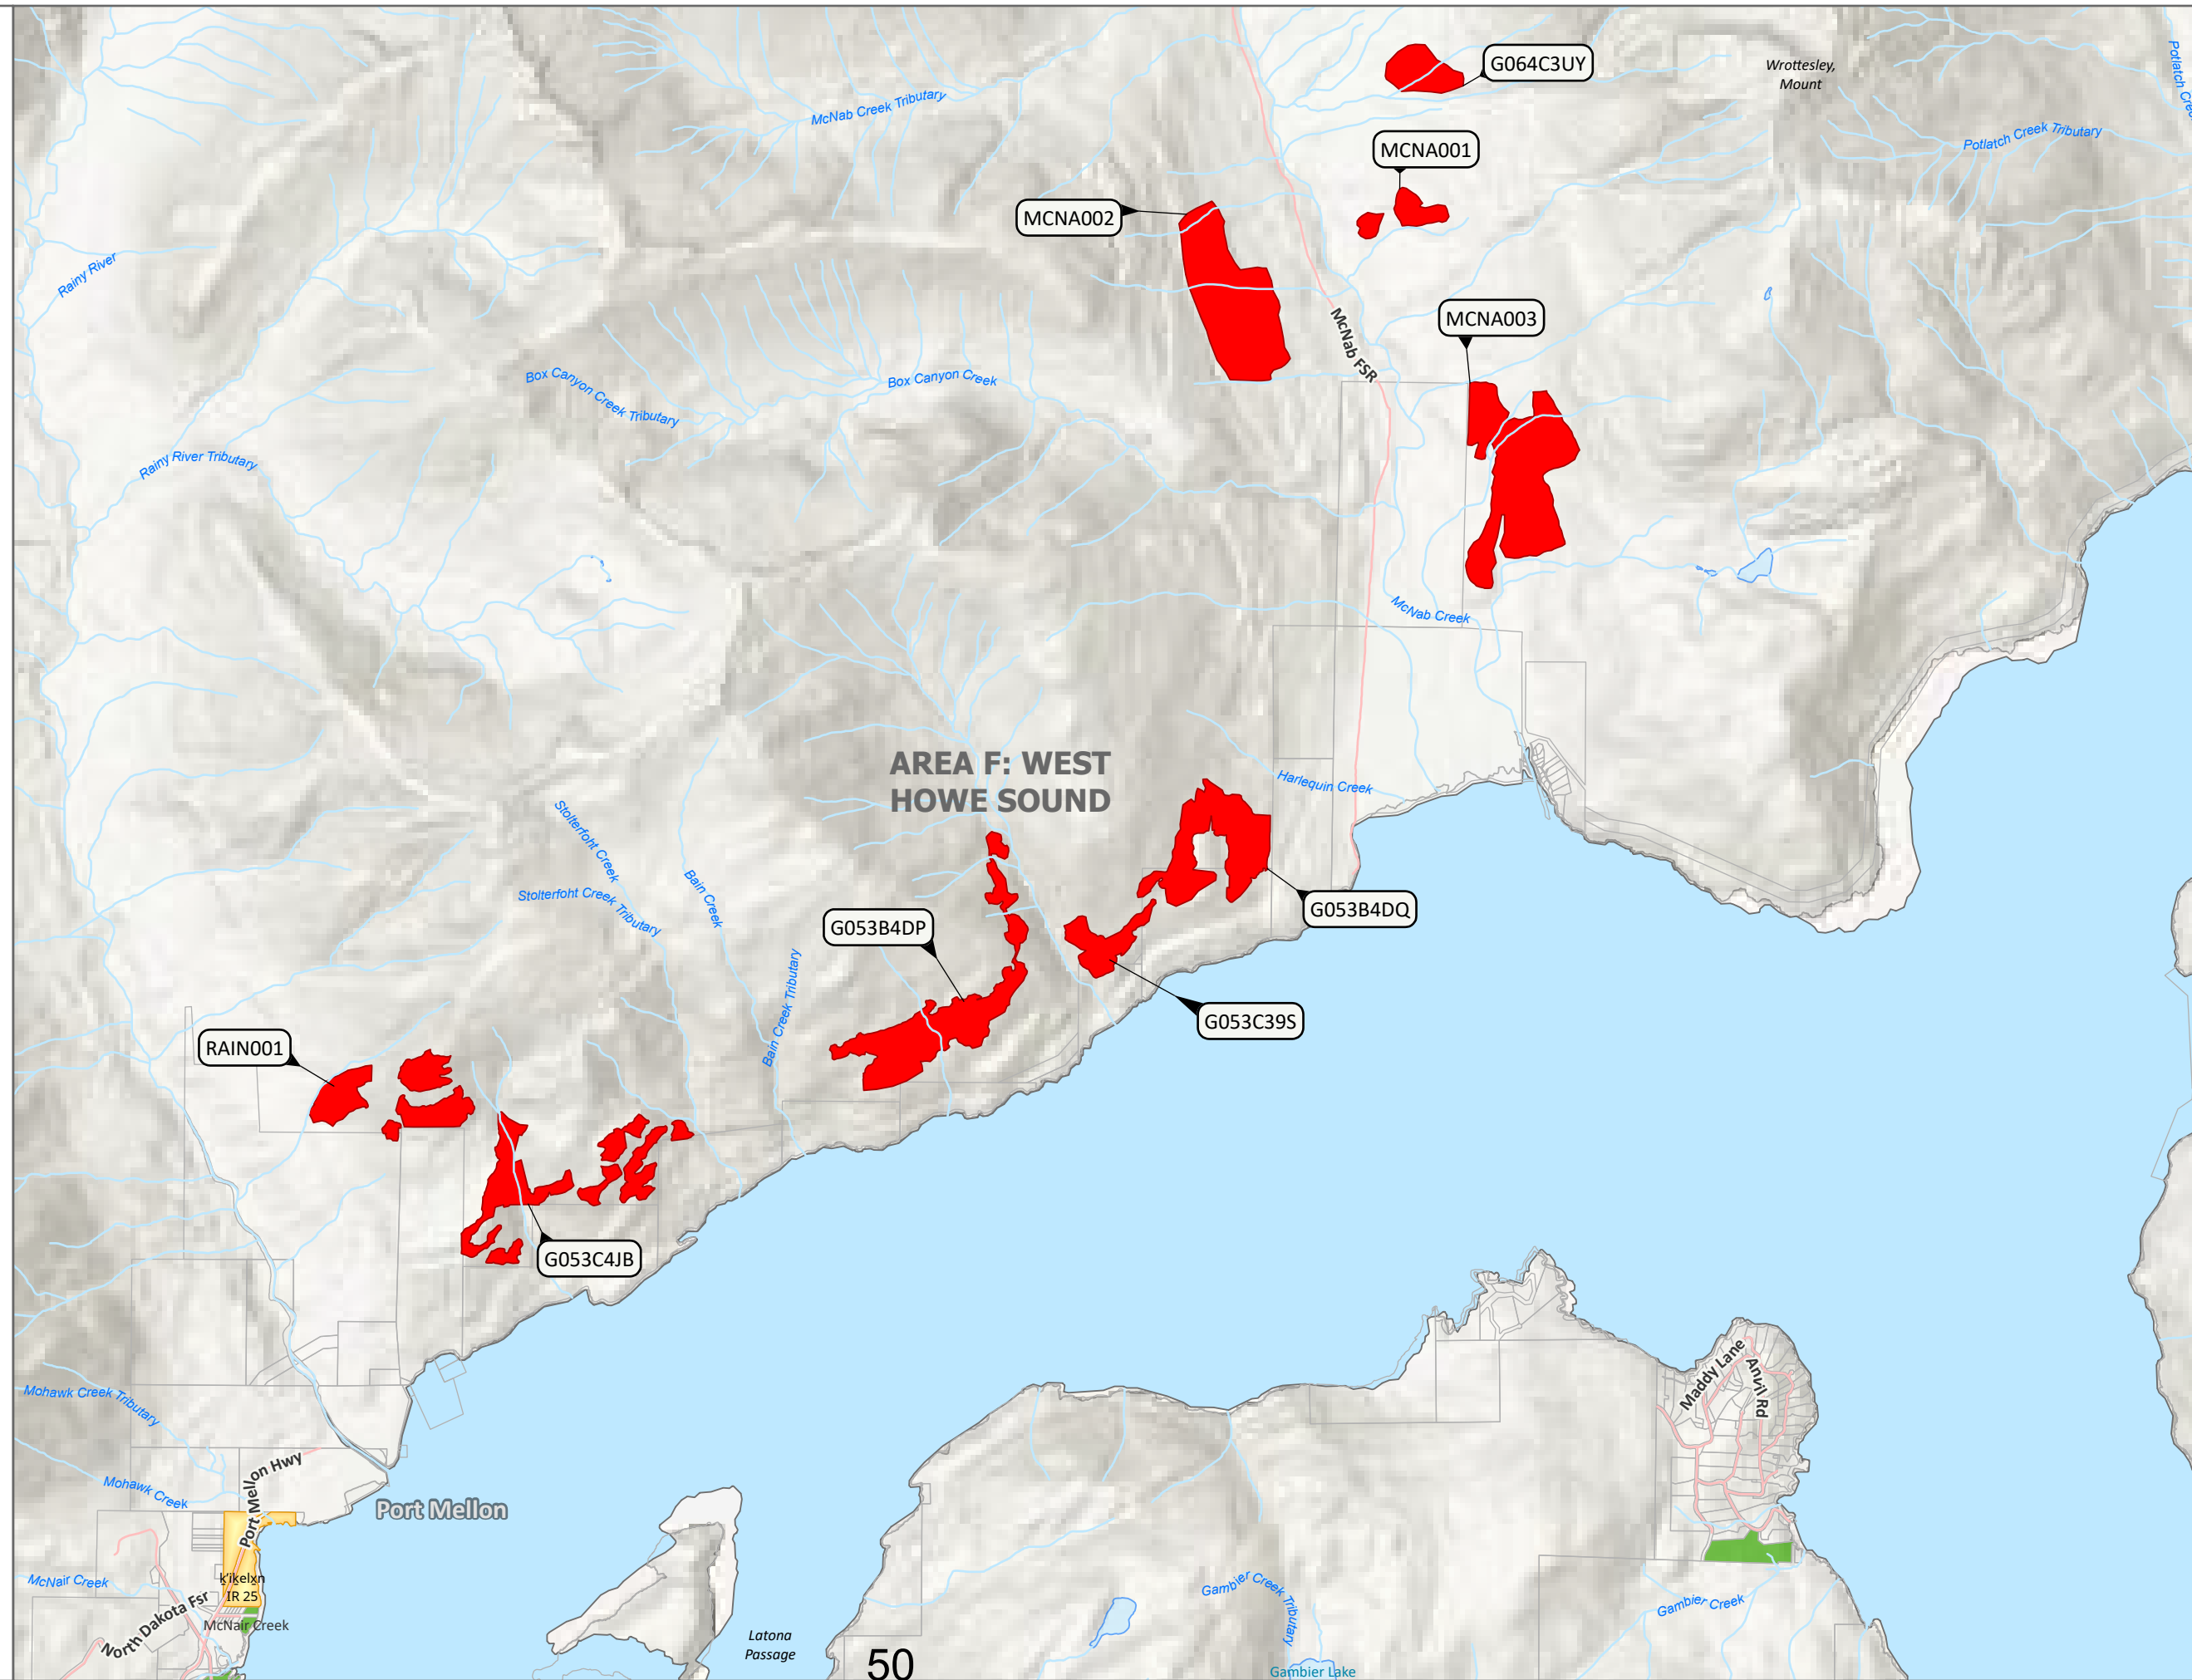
G064C3UY
Wrottesley, Mount
Potlatch Cre
McNab Creek Tributary
MCNA001
Potlatch Creek Tributary
MCNA002
Rainy River
MCNA003
McNab FSR
Box Canyon Creek Tributary
Box Canyon Creek
Rainy River Tributary
McNab Creek
AREA F: WEST HOWE SOUND
Harlequin Creek
Stolterfoht Creek
Bain Creek
Stolterfoht Creek Tributary
G053B4DQ
G053B4DP
Bain Creek Tributary
G053C39S
RAIN001
G053C4JB
Maddy Lane
Anvil Rd
Mohawk Creek Tributary
Port Mellon Hwy
Mohawk Creek
Port Mellon
McNair Creek
k'ikelxn IR 25
North Dakota Fsr
McNair Creek
Gambier Creek Tributary
Gambier Creek
Latona Passage
50
Gambier Lake